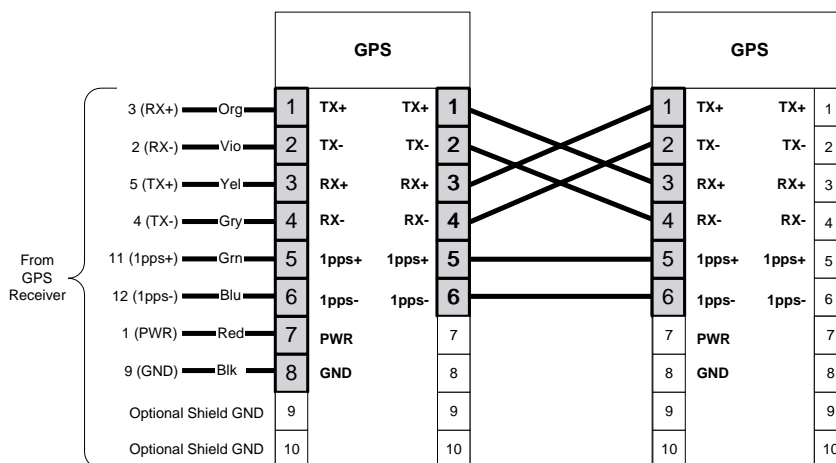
GPS

GPS

From GPS Receiver

3 (RX+) Org 1 TX+ TX+ 1
2 (RX-) Vio 2 TX- TX- 2
5 (TX+) Yel 3 RX+ RX+ 3
4 (TX-) Gry 4 RX- RX- 4
11 (1pps+) Grn 5 1pps+ 1pps+ 5
12 (1pps-) Blu 6 1pps- 1pps- 6
1 (PWR) Red 7 PWR 7
9 (GND) Blk 8 GND 8
Optional Shield GND 9 9
Optional Shield GND 10 10

1 TX+ TX+ 1
2 TX- TX- 2
3 RX+ RX+ 3
4 RX- RX- 4
5 1pps+ 1pps+ 5
6 1pps- 1pps- 6
7 PWR 7
8 GND 8
9 9
10 10